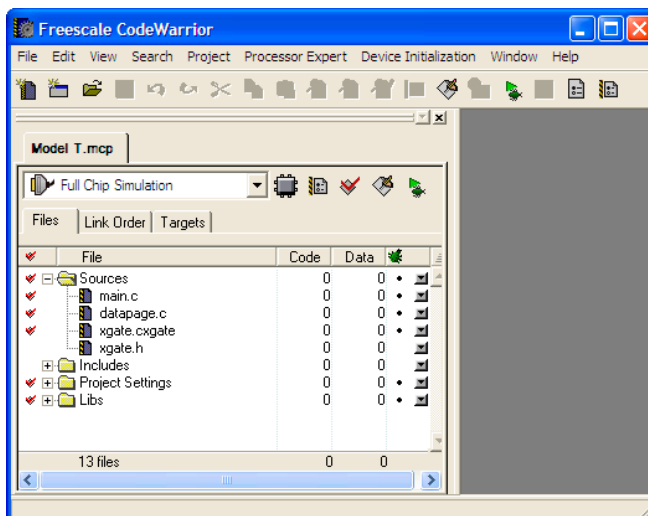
Freescale CodeWarrior

File Edit View Search Project Processor Expert Device Initialization Window Help

Model T.mcp

Full Chip Simulation

Files | Link Order | Targets

| | File | Code | Data |
|---|---|---|---|
| ✔ | Sources | 0 | 0 |
| | main.c | 0 | 0 |
| ✔ | datapage.c | 0 | 0 |
| ✔ | xgate.cxgate | 0 | 0 |
| | xgate.h | 0 | 0 |
| | Includes | 0 | 0 |
| ✔ | Project Settings | 0 | 0 |
| ✔ | Libs | 0 | 0 |

13 files 0 0